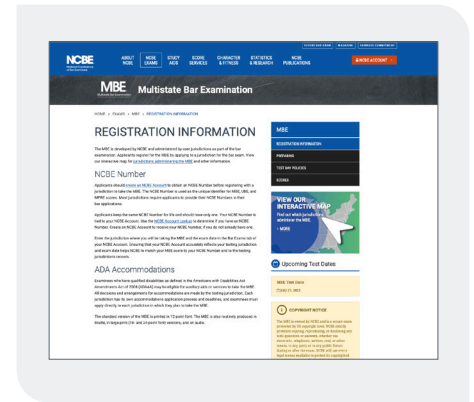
NCBE

ABOUT NCBE | NCBE EXAMS | STUDY AIDS | SCORE SERVICES | CHARACTER & FITNESS | STATISTICS & RESEARCH | NCBE PUBLICATIONS

NCBE ACCOUNT

MBE Multistate Bar Examination

HOME > EXAMS > MBE > REGISTRATION INFORMATION

REGISTRATION INFORMATION

The MBE is developed by NCBE and administered by user jurisdictions as part of the bar examination. Applicants register for the MBE by applying to a jurisdiction for the bar exam. View our interactive map for jurisdiction administering the MBE and other information.

NCBE Number

Applicants should create an NCBE Account to obtain an NCBE Number before registering with a jurisdiction to take the MBE. The NCBE Number is used as the unique identifier for MBE, UBE, and MPRE scores. Most jurisdictions require applicants to provide their NCBE Numbers in their bar applications.

Applicants keep the same NCBE Number for life and should have only one. Your NCBE Number is tied to your NCBE Account. Use the NCBE Account Lookup to determine if you have an NCBE Number. Create an NCBE Account to receive your NCBE Number, if you do not already have one.

Enter the jurisdiction where you will be taking the MBE and the exam date in the Bar Exams tab of your NCBE Account. Ensuring that your NCBE Account accurately reflects your testing jurisdiction and exam date helps NCBE to match your MBE score to your NCBE Number and to the testing jurisdiction's records.

ADA Accommodations

Examinees who have qualified disabilities as defined in the Americans with Disabilities Act Amendments Act of 2008 (ADAAA) may be eligible for auxiliary aids or services to take the MBE. All decisions and arrangements for accommodations are made by the testing jurisdiction. Each jurisdiction has its own accommodations application process and deadlines, and examinees must apply directly to each jurisdiction in which they plan to take the MBE.

The standard version of the MBE is printed in 12-point font. The MBE is also routinely produced in braille, in large print (18- and 24-point font) versions, and on audio.

MBE
REGISTRATION INFORMATION
PREPARING
TEST DAY POLICIES
SCORES

VIEW OUR INTERACTIVE MAP
Find out which jurisdictions administer the MBE.
MORE

Upcoming Test Dates

MBE Test Date
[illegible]

COPYRIGHT NOTICE

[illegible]